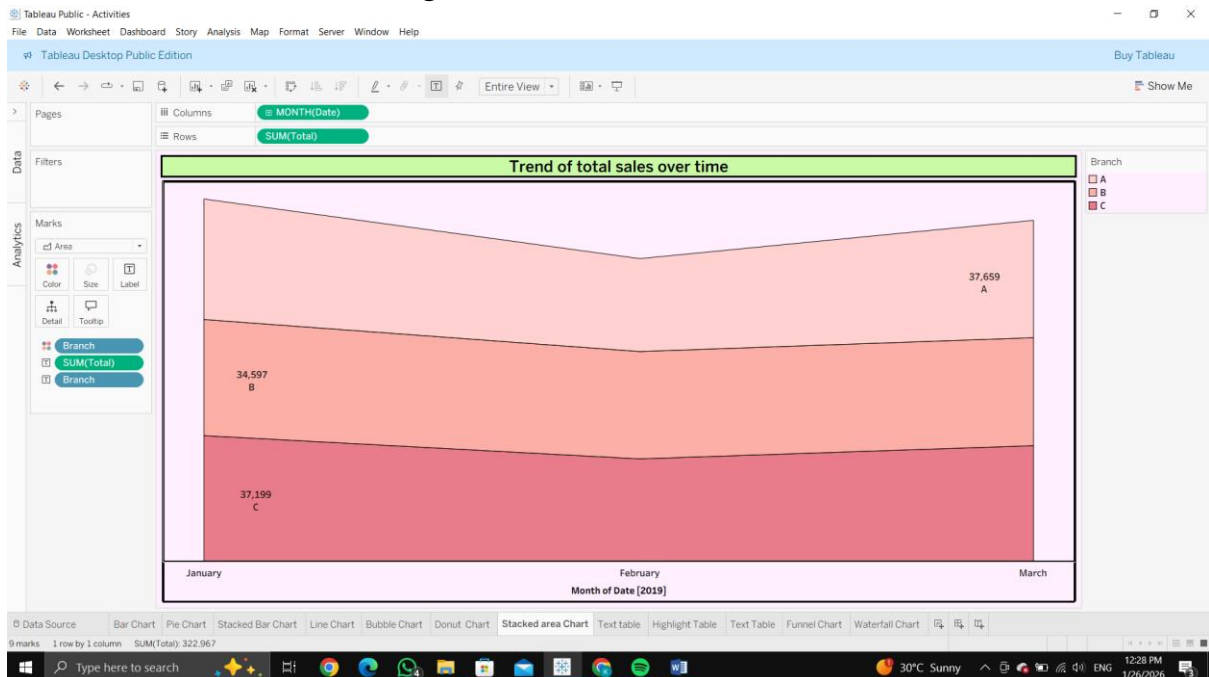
Tableau Public - Activities
File Data Worksheet Dashboard Story Analysis Map Format Server Window Help
Tableau Desktop Public Edition
Buy Tableau
Entire View
Show Me
Pages
Columns MONTH(Date)
Rows SUM(Total)
Data
Analytics
Filters
Marks
Area
Color Size Label
Detail Tooltip
Branch
SUM(Total)
Branch

Trend of total sales over time

37,659
A
34,597
B
37,199
C

January February March
Month of Date [2019]

Branch
A
B
C

Data Source Bar Chart Pie Chart Stacked Bar Chart Line Chart Bubble Chart Donut Chart Stacked area Chart Text table Highlight Table Text Table Funnel Chart Waterfall Chart
9 marks 1 row by 1 column SUM(Total): 322,967
Type here to search
30°C Sunny ENG 12:28 PM 1/26/2026